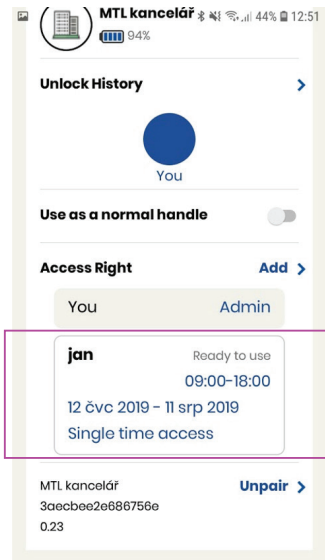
MTL kancelář
94%
44% 12:51

Unlock History

You

Use as a normal handle

Access Right
Add

You
Admin

jan
Ready to use
09:00-18:00
12 čvc 2019 - 11 srp 2019
Single time access

MTL kancelář
3aecbee2e686756e
0.23
Unpair